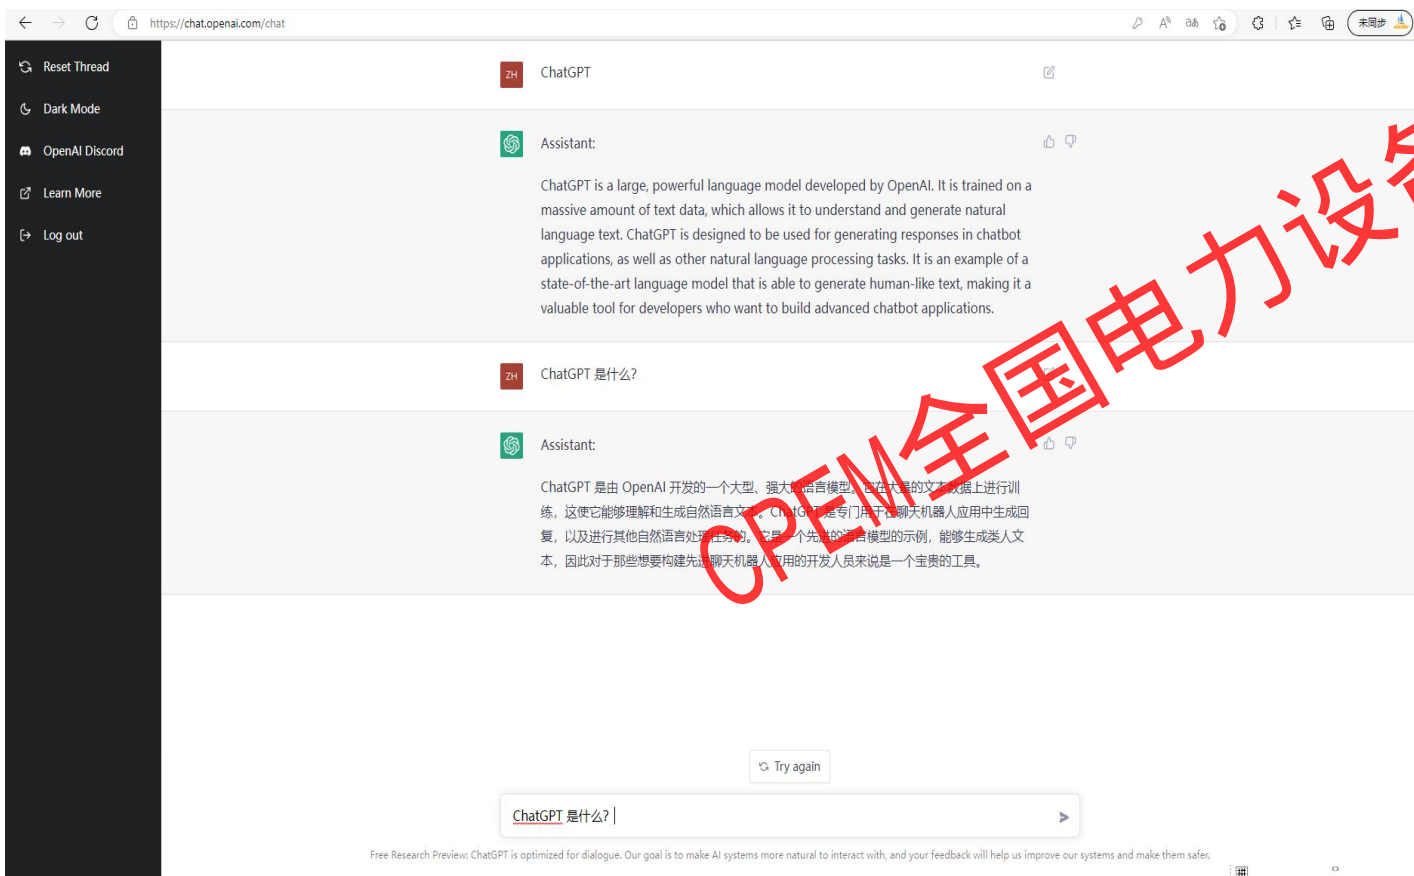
https://chat.openai.com/chat

未同步

Reset Thread

Dark Mode

OpenAI Discord

Learn More

Log out

ZH ChatGPT

Assistant:

ChatGPT is a large, powerful language model developed by OpenAI. It is trained on a massive amount of text data, which allows it to understand and generate natural language text. ChatGPT is designed to be used for generating responses in chatbot applications, as well as other natural language processing tasks. It is an example of a state-of-the-art language model that is able to generate human-like text, making it a valuable tool for developers who want to build advanced chatbot applications.

ZH ChatGPT 是什么?

Assistant:

ChatGPT 是由 OpenAI 开发的一个大型、强大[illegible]语言模型。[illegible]在大量的文本数据上进行训练，这使它能够理解和生成自然语言文本。ChatGPT 是专门用于在聊天机器人应用中生成回复，以及进行其他自然语言处理任务的。它是一个先进的语言模型的示例，能够生成类人文本，因此对于那些想要构建先进聊天机器人应用的开发人员来说是一个宝贵的工具。

CPEM全国电力设备

Try again

ChatGPT 是什么?

Free Research Preview: ChatGPT is optimized for dialogue. Our goal is to make AI systems more natural to interact with, and your feedback will help us improve our systems and make them safer.